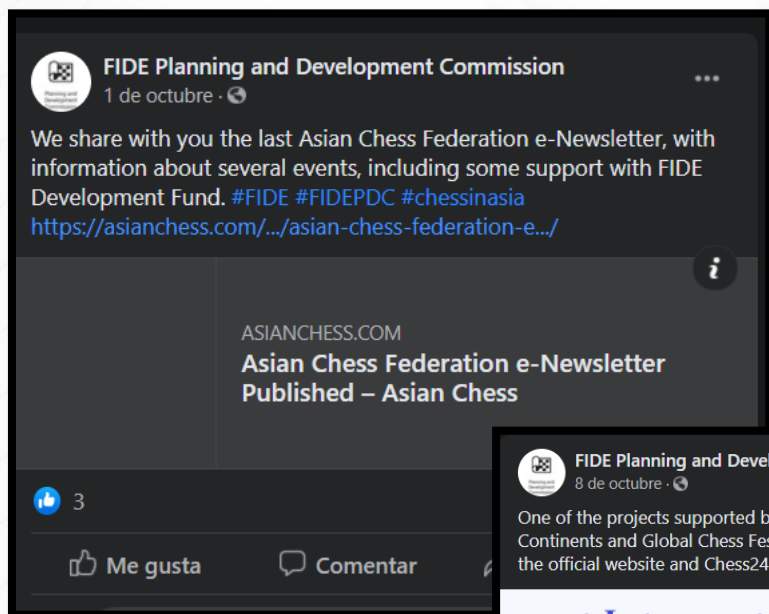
FIDE Planning and Development Commission
1 de octubre ·

We share with you the last Asian Chess Federation e-Newsletter, with information about several events, including some support with FIDE Development Fund. #FIDE #FIDEPDC #chessinasia
https://asianchess.com/.../asian-chess-federation-e.../

ASIANCHESS.COM
Asian Chess Federation e-Newsletter Published – Asian Chess

3

Me gusta
Comentar

FIDE Planning and Deve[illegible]
8 de octubre ·

One of the projects supported b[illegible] Continents and Global Chess Fes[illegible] the official website and Chess24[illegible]